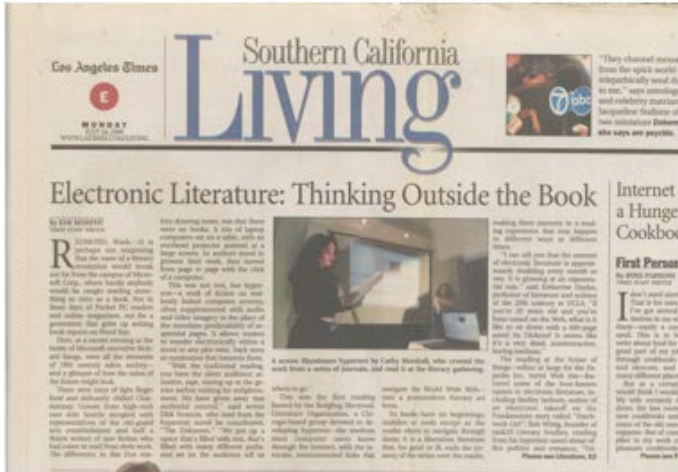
Los Angeles Times

E

MONDAY

Southern California

Living

"They channel messa from the spirit world telepathically send the to me," says astrolog and celebrity matriarc Jacqueline Stallone o two inhabitants Dolores she says are psychic.

Electronic Literature: Thinking Outside the Book

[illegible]

A screen illustrates hypertext by Cathy Marshall, who created the work from a series of journals, and read it at the literary gathering.

Internet a Hunger Cookbo

First Person

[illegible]